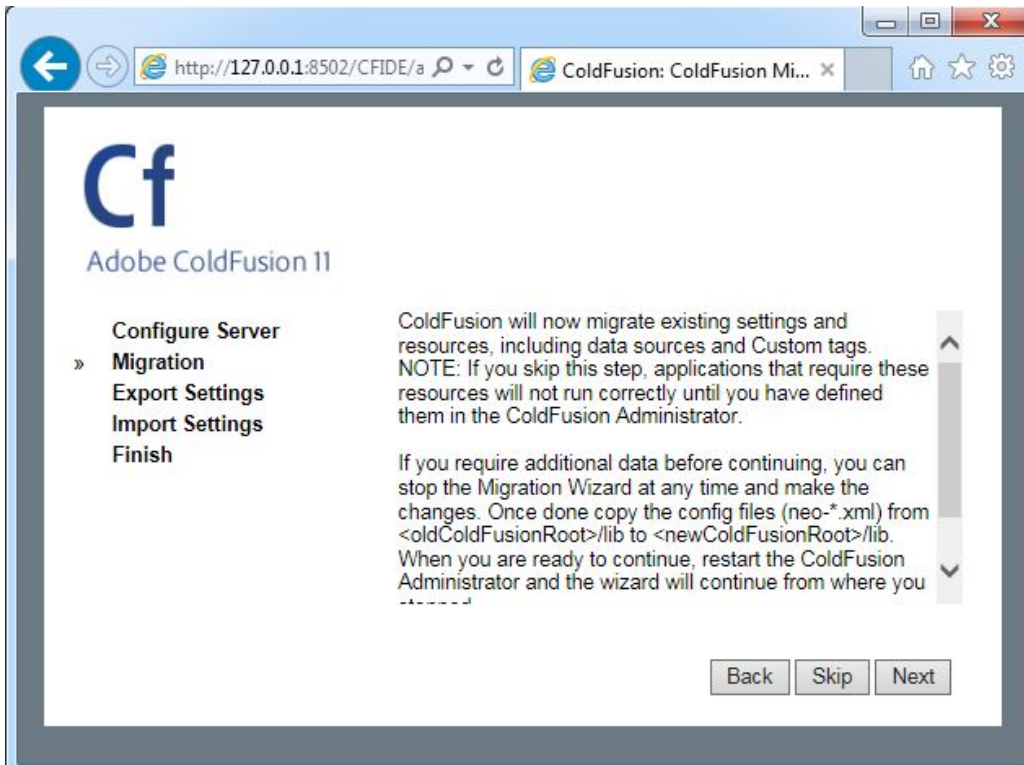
http://127.0.0.1:8502/CFIDE/a

ColdFusion: ColdFusion Mi...

Cf

Adobe ColdFusion 11

Configure Server
» Migration
Export Settings
Import Settings
Finish

ColdFusion will now migrate existing settings and resources, including data sources and Custom tags. NOTE: If you skip this step, applications that require these resources will not run correctly until you have defined them in the ColdFusion Administrator.

If you require additional data before continuing, you can stop the Migration Wizard at any time and make the changes. Once done copy the config files (neo-*.xml) from <oldColdFusionRoot>/lib to <newColdFusionRoot>/lib. When you are ready to continue, restart the ColdFusion Administrator and the wizard will continue from where you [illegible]

Back Skip Next